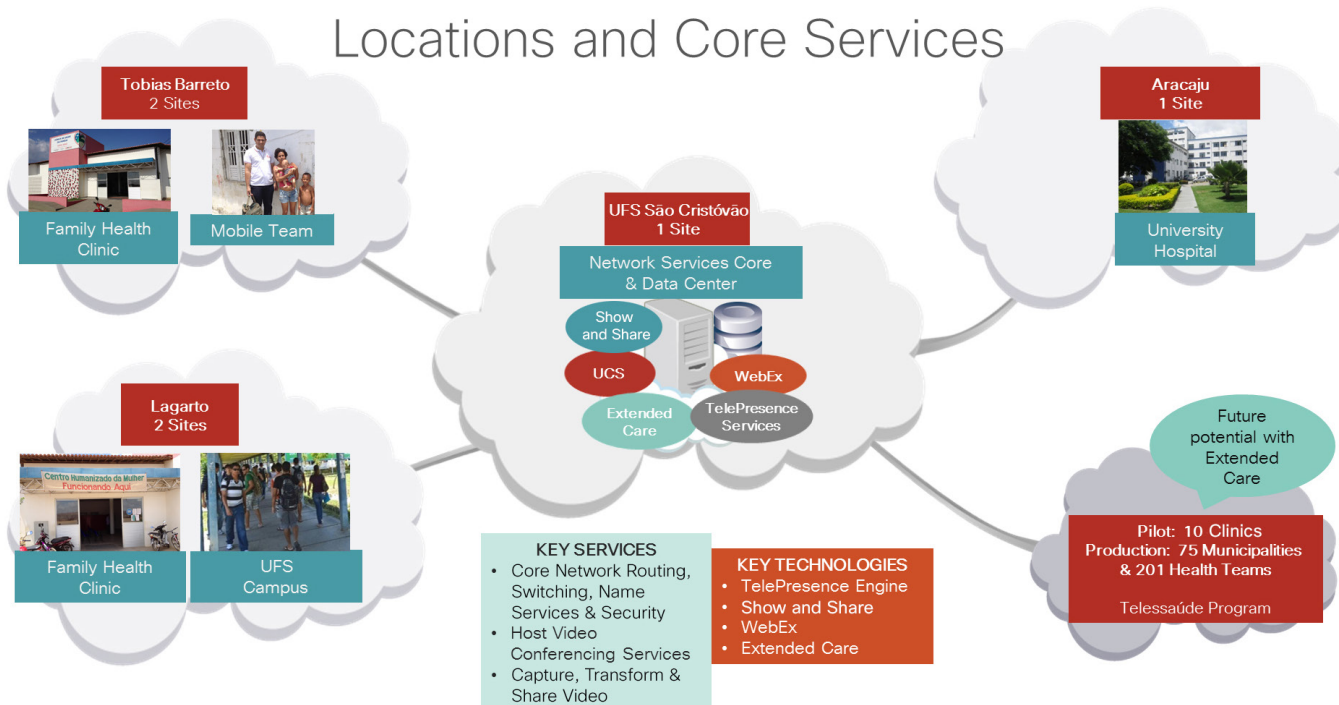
Locations and Core Services

Tobias Barreto
2 Sites

Family Health Clinic

Mobile Team

Aracaju
1 Site

University Hospital

UFS São Cristóvão
1 Site

Network Services Core & Data Center

Show and Share

UCS

WebEx

Extended Care

TelePresence Services

Lagarto
2 Sites

Centro Humanizado da Mulher
Funcionando Aqui

Family Health Clinic

UFS Campus

Future potential with Extended Care

Pilot: 10 Clinics
Production: 75 Municipalities & 201 Health Teams

Telessaúde Program

KEY SERVICES
• Core Network Routing, Switching, Name Services & Security
• Host Video Conferencing Services
• Capture, Transform & Share Video

KEY TECHNOLOGIES
• TelePresence Engine
• Show and Share
• WebEx
• Extended Care